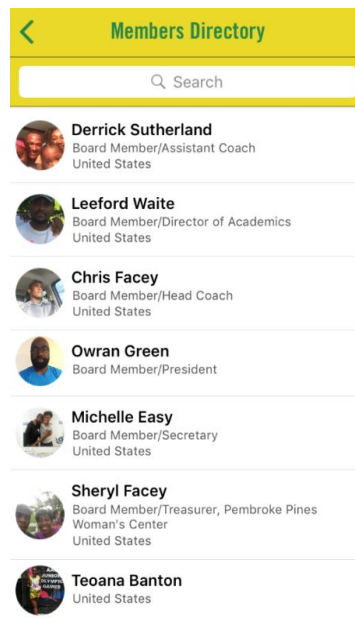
<

Members Directory

Search

Derrick Sutherland
Board Member/Assistant Coach
United States

Leeford Waite
Board Member/Director of Academics
United States

Chris Facey
Board Member/Head Coach
United States

Owran Green
Board Member/President

Michelle Easy
Board Member/Secretary
United States

Sheryl Facey
Board Member/Treasurer, Pembroke Pines Woman's Center
United States

Teoana Banton
United States